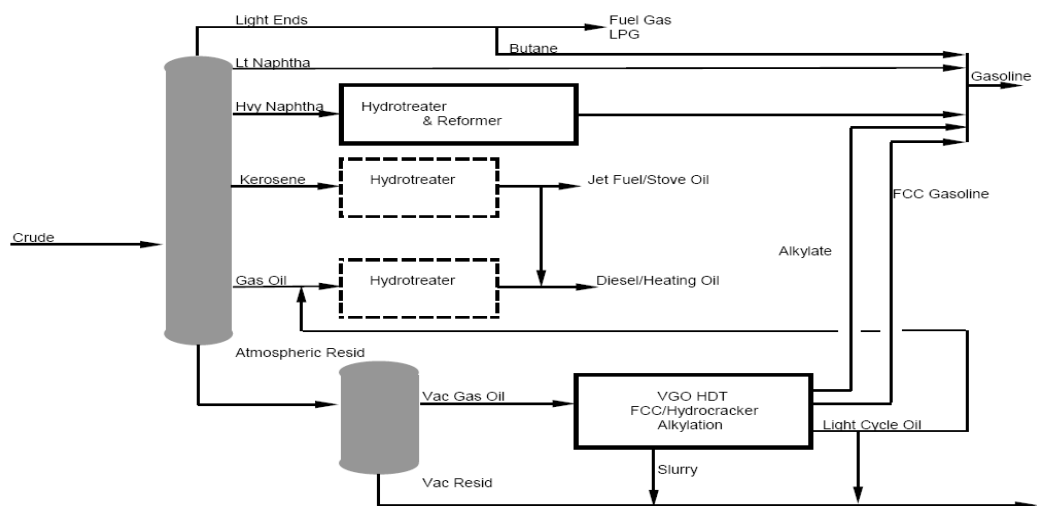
Light Ends

Fuel Gas
LPG

Butane

Lt Naphtha

Gasoline

Hvy Naphtha

Hydrotreater
& Reformer

Kerosene

Hydrotreater

Jet Fuel/Stove Oil

FCC Gasoline

Crude

Alkylate

Gas Oil

Hydrotreater

Diesel/Heating Oil

Atmospheric Resid

Vac Gas Oil

VGO HDT
FCC/Hydrocracker
Alkylation

Light Cycle Oil

Slurry

Vac Resid